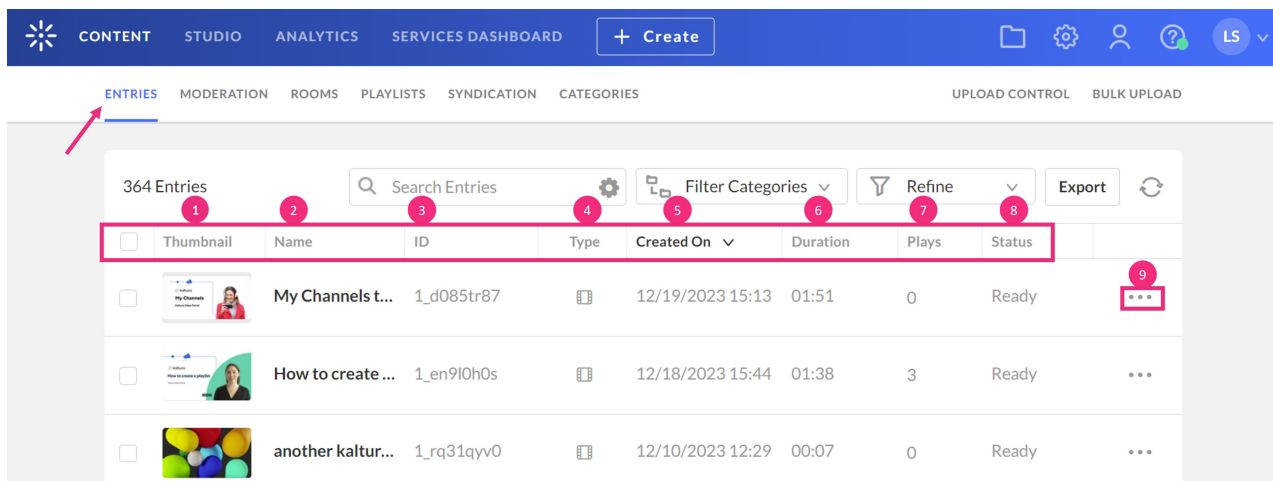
CONTENT STUDIO ANALYTICS SERVICES DASHBOARD + Create LS

ENTRIES MODERATION ROOMS PLAYLISTS SYNDICATION CATEGORIES UPLOAD CONTROL BULK UPLOAD

364 Entries Search Entries Filter Categories Refine Export

| 1 Thumbnail | 2 Name | 3 ID | 4 Type | 5 Created On | 6 Duration | 7 Plays | 8 Status | 9 |
|---|---|---|---|---|---|---|---|---|
| My Channels | My Channels t... | 1_d085tr87 | | 12/19/2023 15:13 | 01:51 | 0 | Ready | ••• |
| How to create a playlist | How to create ... | 1_en9l0h0s | | 12/18/2023 15:44 | 01:38 | 3 | Ready | ••• |
| | another kaltur... | 1_rq31qyv0 | | 12/10/2023 12:29 | 00:07 | 0 | Ready | ••• |